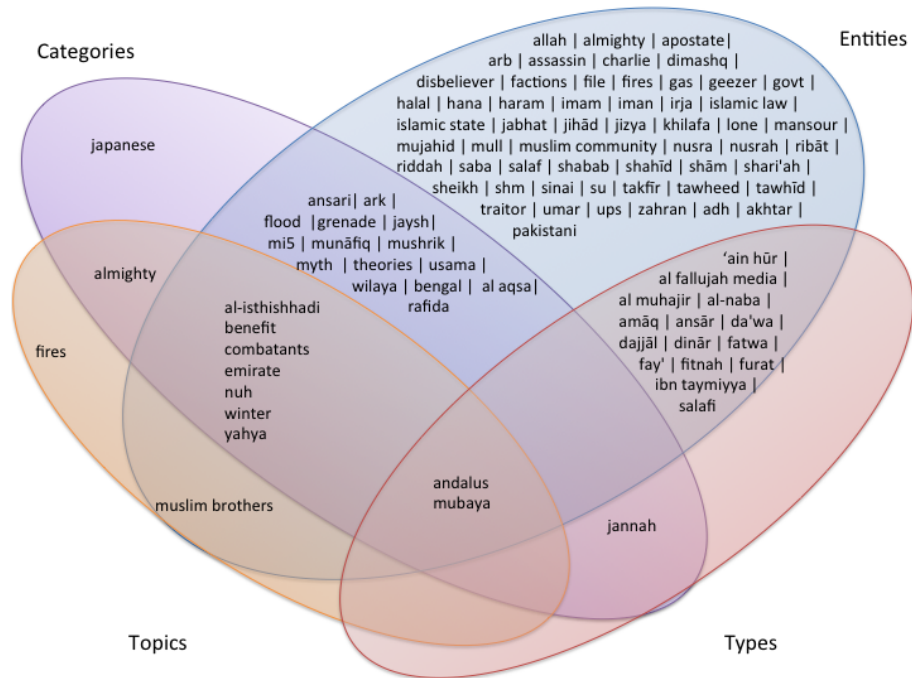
Categories

Entities

allah | almighty | apostate| arb | assassin | charlie | dimashq | disbeliever | factions | file | fires | gas | geezer | govt | halal | hana | haram | imam | iman | irja | islamic law | islamic state | jabhat | jihād | jizya | khilafa | lone | mansour | mujahid | mull | muslim community | nusra | nusrah | ribāt | riddah | saba | salaf | shabab | shahīd | shām | shari'ah | sheikh | shm | sinai | su | takfīr | tawheed | tawhīd | traitor | umar | ups | zahran | adh | akhtar | pakistani

japanese

ansari| ark | flood |grenade | jaysh| mi5 | munāfiq | mushrik | myth | theories | usama | wilaya | bengal | al aqsa| rafida

almighty

fires

al-isthishhadi
benefit
combatants
emirate
nuh
winter
yahya

'ain hūr | al fallujah media | al muhajir | al-naba | amāq | ansār | da'wa | dajjāl | dinār | fatwa | fay' | fitnah | furat | ibn taymiyya | salafi

andalus
mubaya

muslim brothers

jannah

Topics

Types